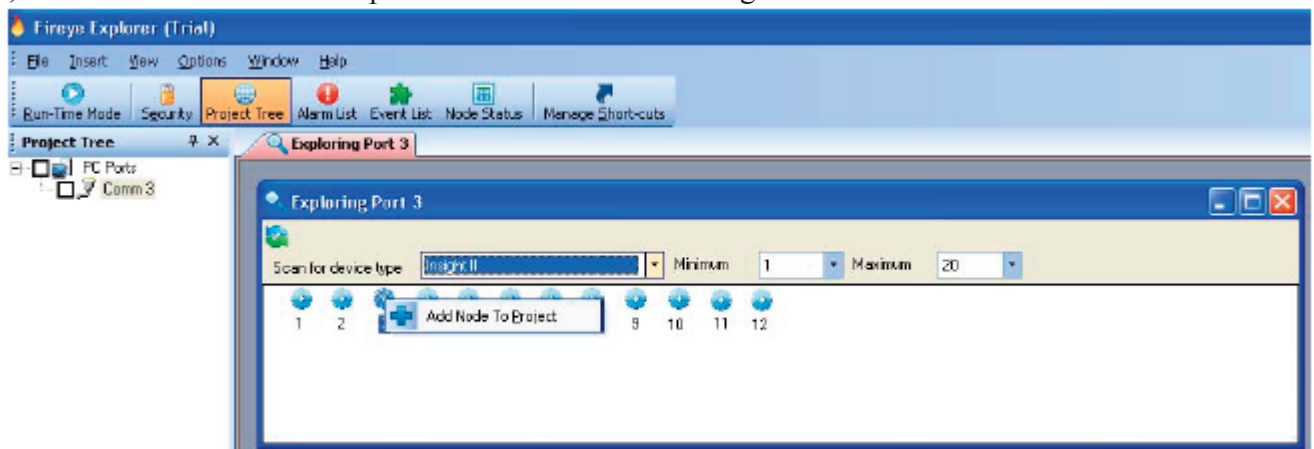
Fireye Explorer (Trial)

File Insert View Options Window Help

Run-Time Mode Security Project Tree Alarm List Event List Node Status Manage Short-cuts

Project Tree

PC Ports
Comm 3

Exploring Port 3

Exploring Port 3

Scan for device type Insight II Minimum 1 Maximum 20

1 2 Add Node To Project 9 10 11 12